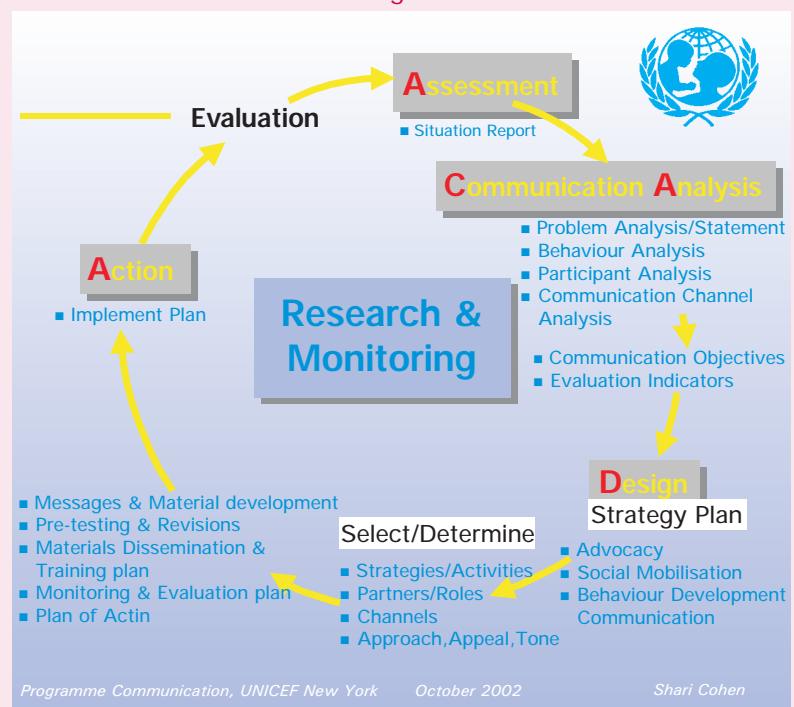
Evaluation

Assessment
■ Situation Report

Communication Analysis
■ Problem Analysis/Statement
■ Behaviour Analysis
■ Participant Analysis
■ Communication Channel Analysis

■ Communication Objectives
■ Evaluation Indicators

Research & Monitoring

Action
■ Implement Plan

Design
Strategy Plan
■ Advocacy
■ Social Mobilisation
■ Behaviour Development Communication

Select/Determine
■ Strategies/Activities
■ Partners/Roles
■ Channels
■ Approach,Appeal,Tone

■ Messages & Material development
■ Pre-testing & Revisions
■ Materials Dissemination & Training plan
■ Monitoring & Evaluation plan
■ Plan of Actin

Programme Communication, UNICEF New York October 2002 Shari Cohen